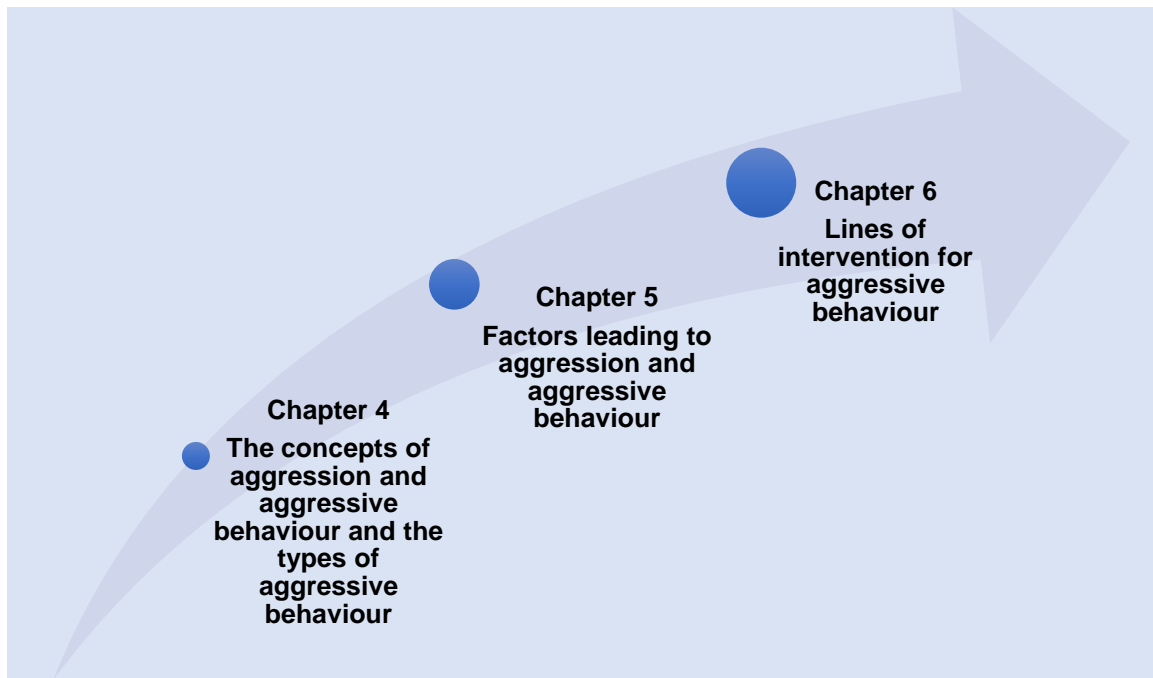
Chapter 4

The concepts of aggression and aggressive behaviour and the types of aggressive behaviour

Chapter 5

Factors leading to aggression and aggressive behaviour

Chapter 6

Lines of intervention for aggressive behaviour